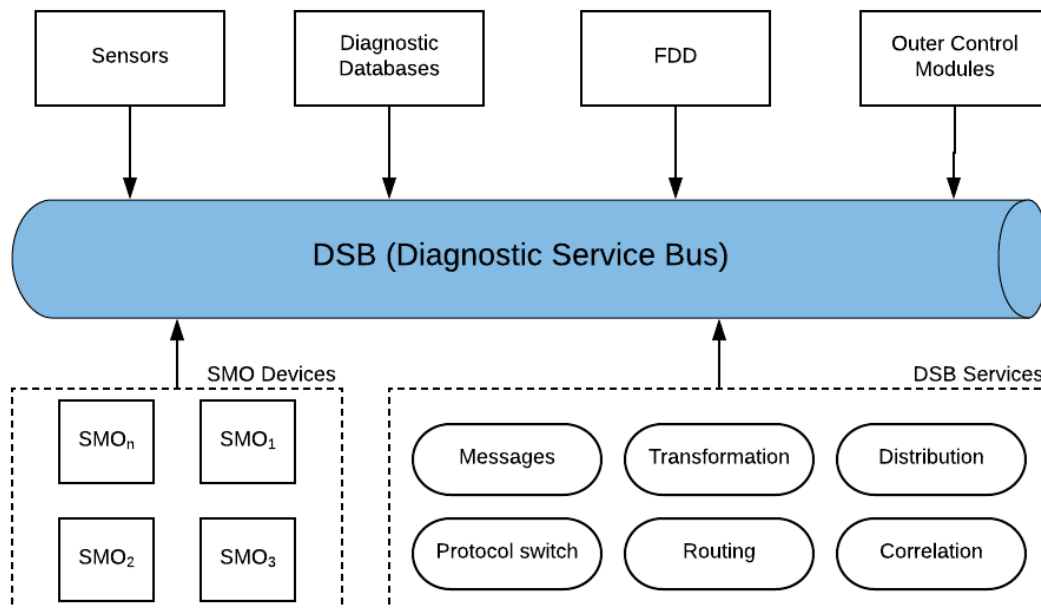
Sensors

Diagnostic Databases

FDD

Outer Control Modules

DSB (Diagnostic Service Bus)

SMO Devices

$SMO_n$

$SMO_1$

$SMO_2$

$SMO_3$

DSB Services

Messages

Transformation

Distribution

Protocol switch

Routing

Correlation